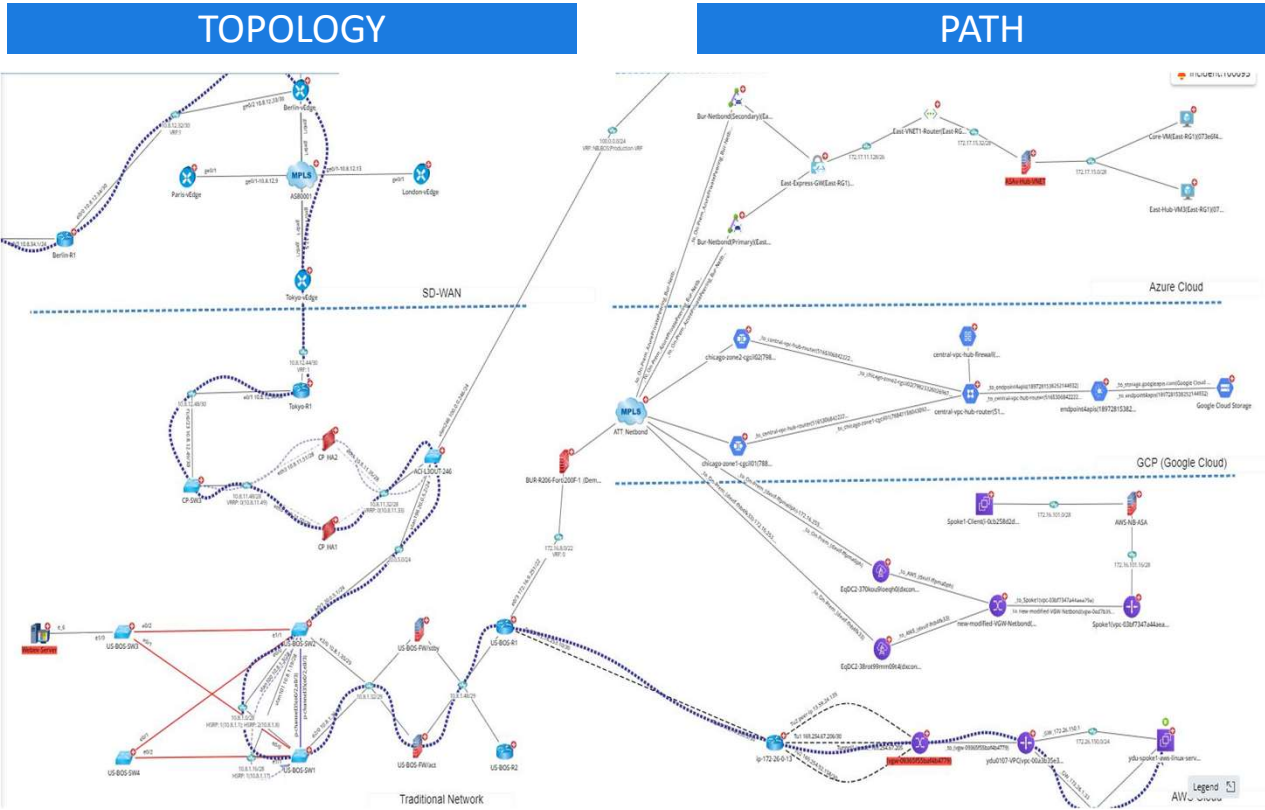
TOPOLOGY

PATH

Berlin-vEdge

MPLS

AS65001

Paris-vEdge

London-vEdge

Berlin-R1

Tokyo-vEdge

SD-WAN

Tokyo-R1

CP-SW3

CP-HA2

CP-HA1

ACI-L3OUT-246

Webex Server

US-BOS-SW3

US-BOS-SW2

US-BOS-FWstby

US-BOS-R1

US-BOS-SW4

US-BOS-SW1

US-BOS-FWact

US-BOS-R2

Traditional Network

Incident:100095

Bur-Netbond(Secondary)(East...

East-VNET1-Router(East-RG...

East-Express-GW(East-RG1)...

KSA-Hub-VNET

Core-VM(East-RG1)(073e6f4...

East-Hub-VM3(East-RG1)(07...

Bur-Netbond(Primary)(East...

Azure Cloud

chicago-zone2-cgs(i02(798...

central-vpc-hub-firewall(...

central-vpc-hub-router(51...

endpoint4apis(189728153823...

Google Cloud Storage

MPLS

ATT Netbond

chicago-zone1-cgs(i01(788...

GCP (Google Cloud)

BUR-R206-Fort200F-1 (Dem...

Spoke1-Client(i-0cb258d2d...

AWS-NB-ASA

EqDC2-370koul9oeqh0(dxcon...

new-modified-VGW-Netbond(...

Spoke1(vpc-03bf7347a44eea...

EqDC2-38nst99mm69t4(dxcon...

ip-172-26-0-13

tgw-069d5f55baf4b4779

ydu0107-VPC(vpc-00a3b35e3...

ydu-spoke1-aws-linux-serv...

Legend

AWS Cloud